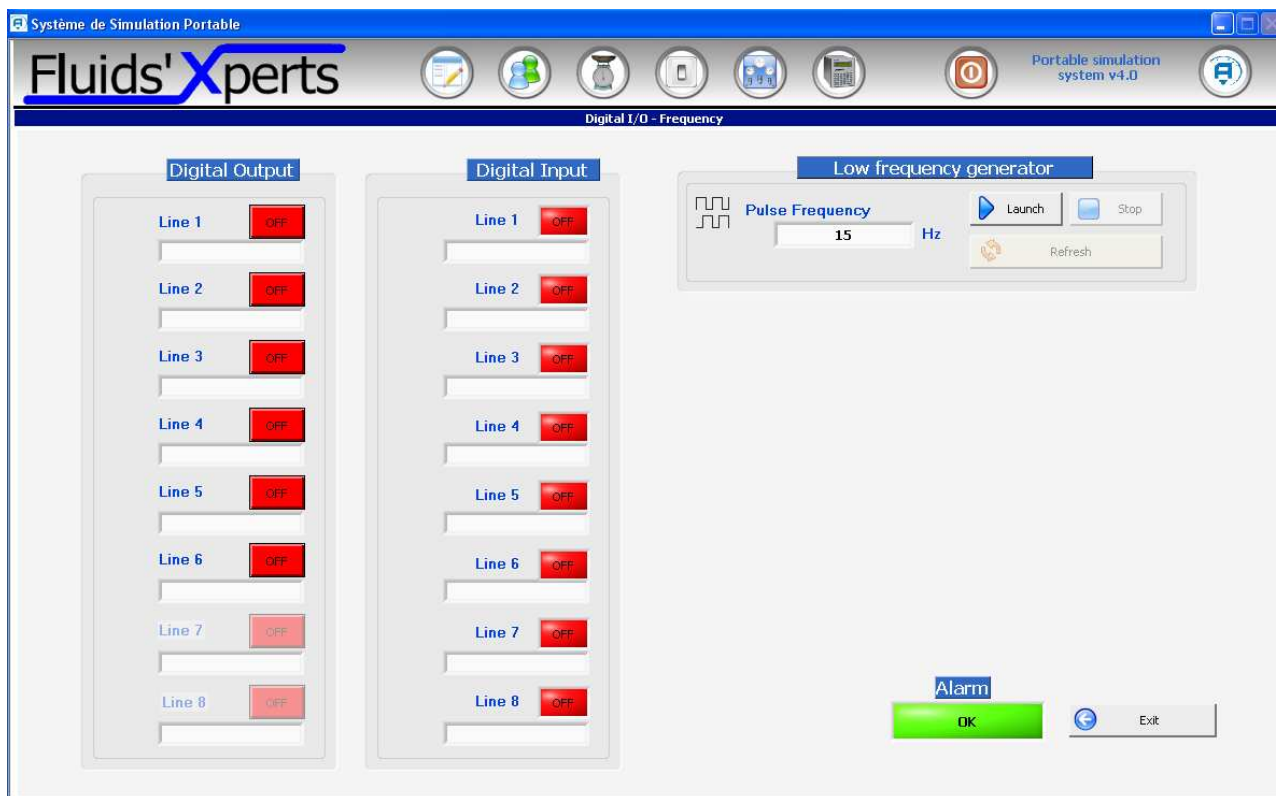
Système de Simulation Portable

Fluids'Xperts

Portable simulation system v4.0

Digital I/O - Frequency

Digital Output

Line 1 OFF

Line 2 OFF

Line 3 OFF

Line 4 OFF

Line 5 OFF

Line 6 OFF

Line 7 OFF

Line 8 OFF

Digital Input

Line 1 OFF

Line 2 OFF

Line 3 OFF

Line 4 OFF

Line 5 OFF

Line 6 OFF

Line 7 OFF

Line 8 OFF

Low frequency generator

Pulse Frequency

15 Hz

Launch

Stop

Refresh

Alarm

OK

Exit